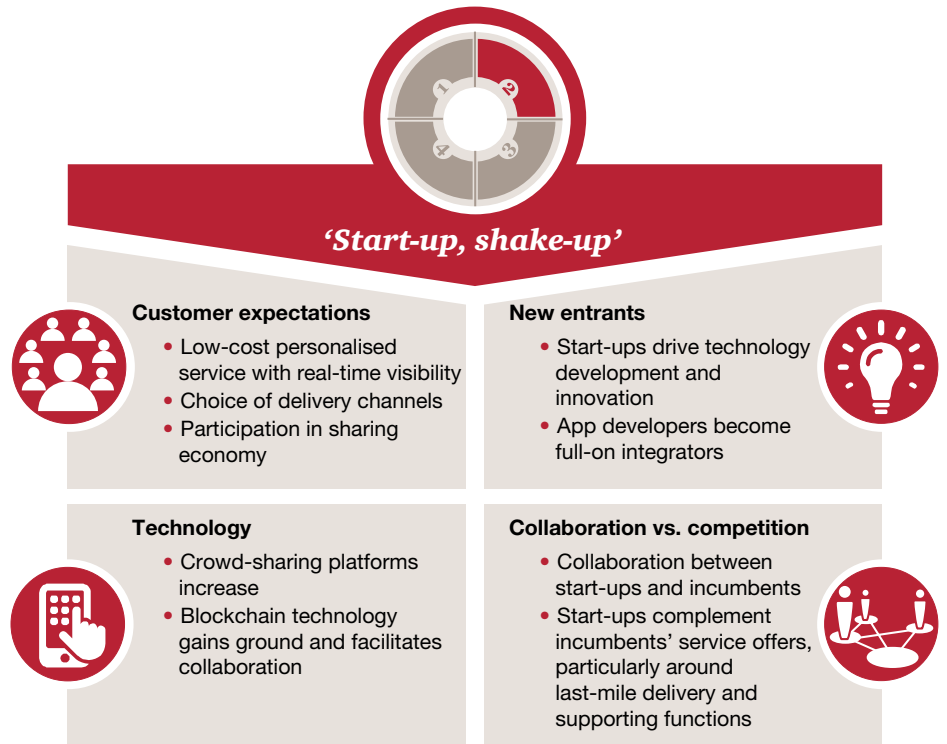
1
2
3
4

'Start-up, shake-up'

Customer expectations
• Low-cost personalised service with real-time visibility
• Choice of delivery channels
• Participation in sharing economy

New entrants
• Start-ups drive technology development and innovation
• App developers become full-on integrators

Technology
• Crowd-sharing platforms increase
• Blockchain technology gains ground and facilitates collaboration

Collaboration vs. competition
• Collaboration between start-ups and incumbents
• Start-ups complement incumbents' service offers, particularly around last-mile delivery and supporting functions